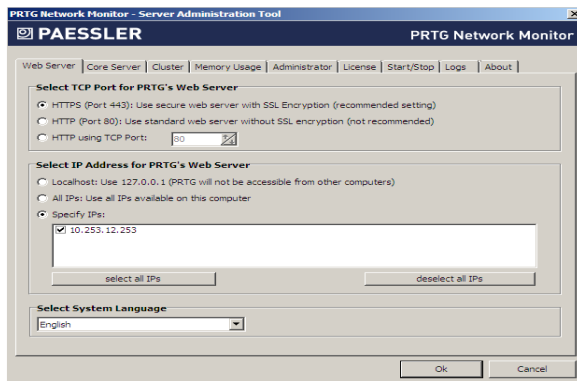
PRTG Network Monitor - Server Administration Tool

PAESSLER

PRTG Network Monitor

Web Server | Core Server | Cluster | Memory Usage | Administrator | License | Start/Stop | Logs | About

Select TCP Port for PRTG's Web Server

HTTPS (Port 443): Use secure web server with SSL Encryption (recommended setting)

HTTP (Port 80): Use standard web server without SSL encryption (not recommended)

HTTP using TCP Port: 80

Select IP Address for PRTG's Web Server

Localhost: Use 127.0.0.1 (PRTG will not be accessible from other computers)

All IPs: Use all IPs available on this computer

Specify IPs:

10.253.12.253

select all IPs

deselect all IPs

Select System Language

English

Ok

Cancel